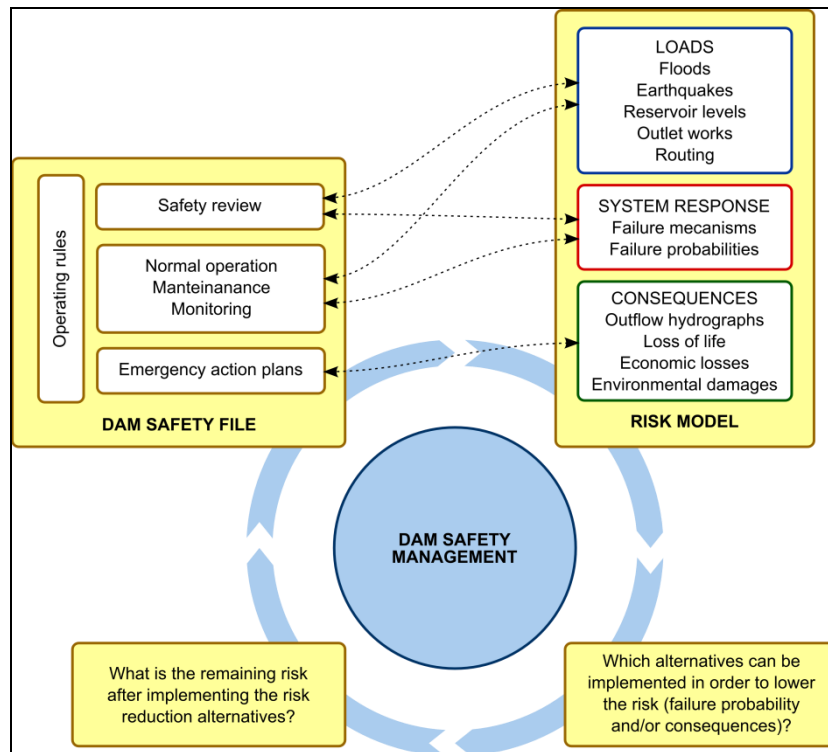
LOADS
Floods
Earthquakes
Reservoir levels
Outlet works
Routing

SYSTEM RESPONSE
Failure mecanisms
Failure probabilities

CONSEQUENCES
Outflow hydrographs
Loss of life
Economic losses
Environmental damages

RISK MODEL

Operating rules

Safety review

Normal operation
Manteinanance
Monitoring

Emergency action plans

DAM SAFETY FILE

DAM SAFETY MANAGEMENT

What is the remaining risk after implementing the risk reduction alternatives?

Which alternatives can be implemented in order to lower the risk (failure probability and/or consequences)?